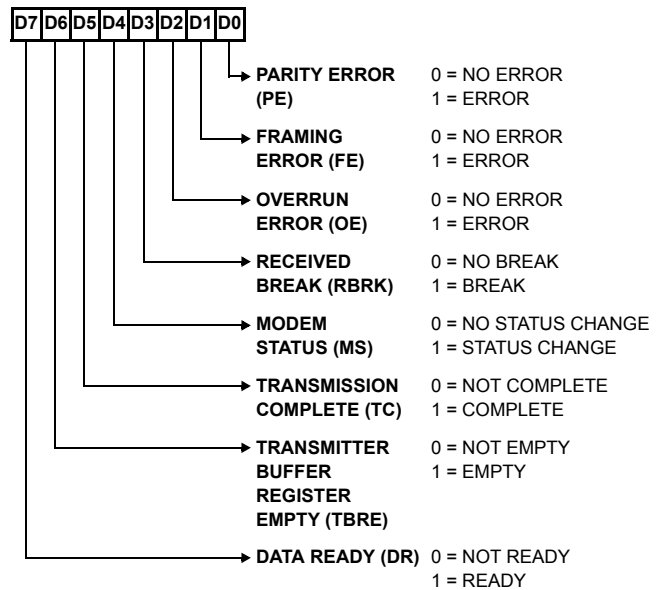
| D7 | D6 | D5 | D4 | D3 | D2 | D1 | D0 |
|---|---|---|---|---|---|---|---|

PARITY ERROR (PE) 0 = NO ERROR
1 = ERROR

FRAMING ERROR (FE) 0 = NO ERROR
1 = ERROR

OVERRUN ERROR (OE) 0 = NO ERROR
1 = ERROR

RECEIVED BREAK (RBRK) 0 = NO BREAK
1 = BREAK

MODEM STATUS (MS) 0 = NO STATUS CHANGE
1 = STATUS CHANGE

TRANSMISSION COMPLETE (TC) 0 = NOT COMPLETE
1 = COMPLETE

TRANSMITTER BUFFER REGISTER EMPTY (TBRE) 0 = NOT EMPTY
1 = EMPTY

DATA READY (DR) 0 = NOT READY
1 = READY